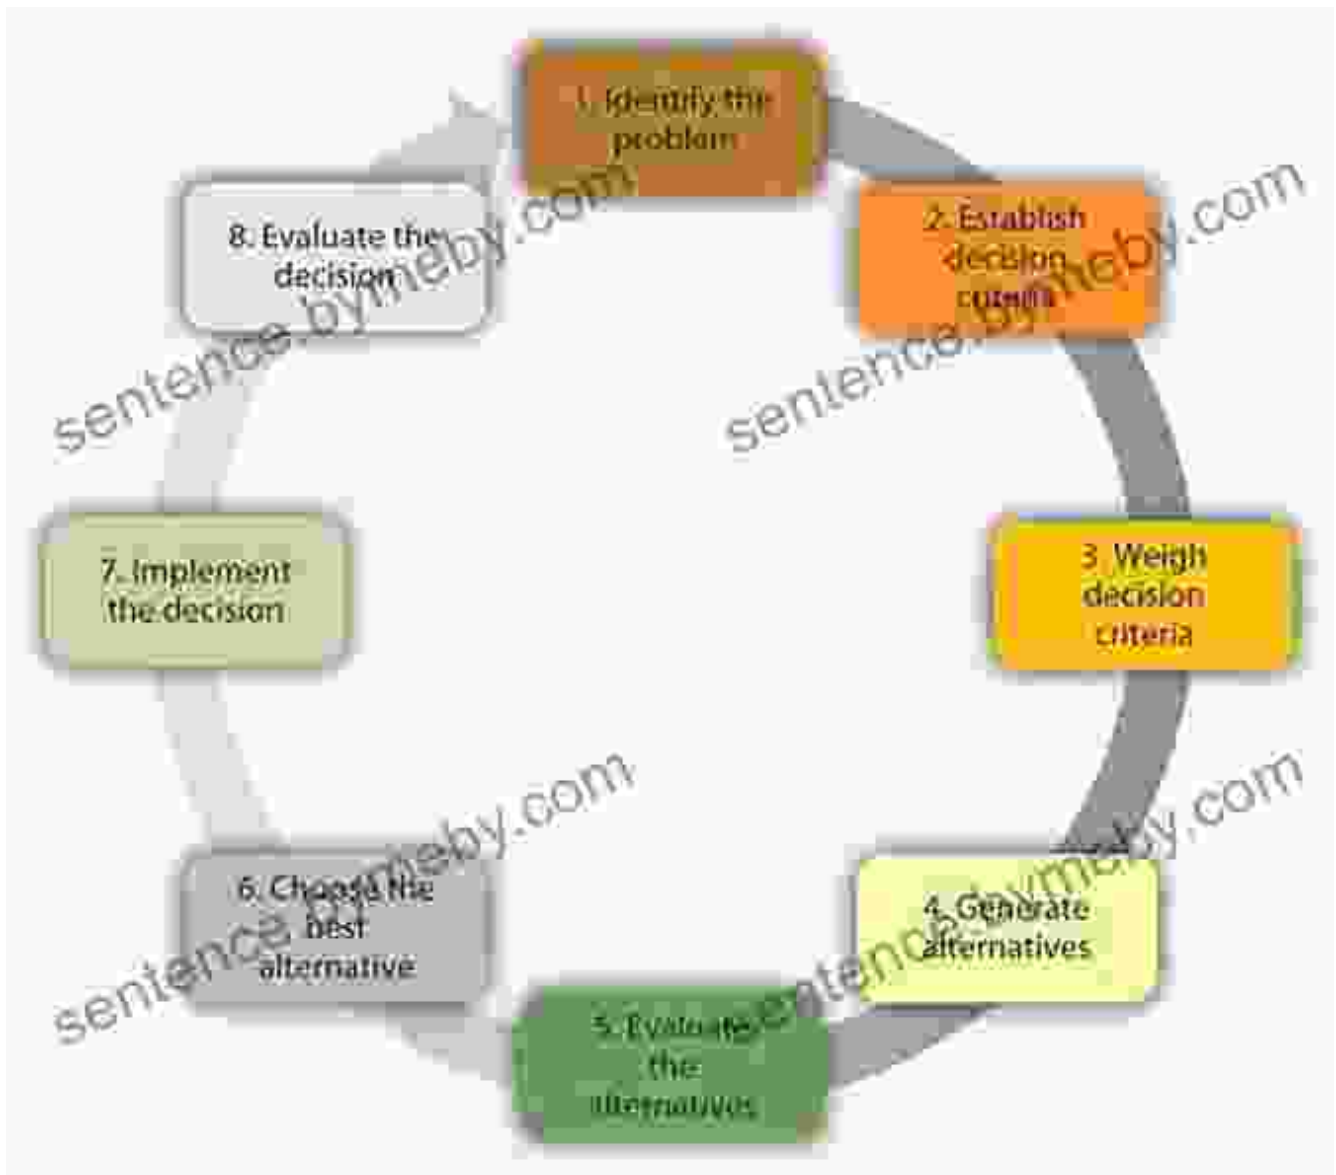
1. Identify the problem

2. Establish decision criteria

3. Weigh decision criteria

4. Generate alternatives

5. Evaluate the alternatives

6. Choose the best alternative

7. Implement the decision

8. Evaluate the decision

sentence.bymeby.com

sentence.bymeby.com

sentence.bymeby.com

sentence.bymeby.com